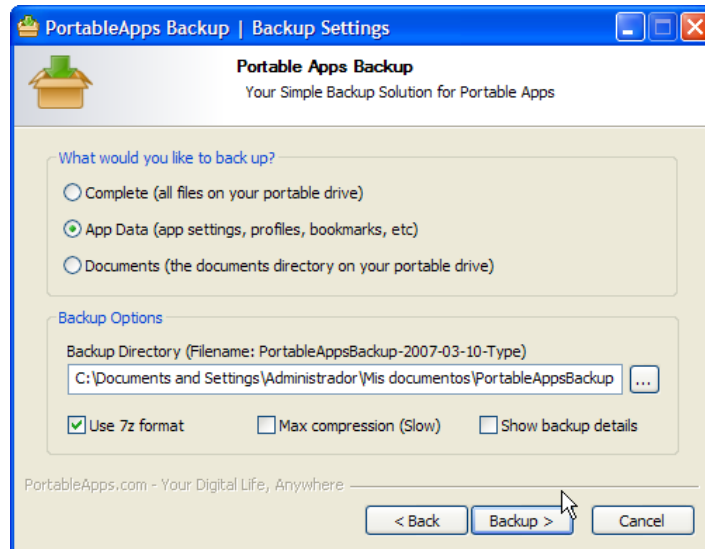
PortableApps Backup | Backup Settings

Portable Apps Backup
Your Simple Backup Solution for Portable Apps

What would you like to back up?

Complete (all files on your portable drive)

App Data (app settings, profiles, bookmarks, etc)

Documents (the documents directory on your portable drive)

Backup Options

Backup Directory (Filename: PortableAppsBackup-2007-03-10-Type)

C:\Documents and Settings\Administrador\Mis documentos\PortableAppsBackup

...

Use 7z format

Max compression (Slow)

Show backup details

PortableApps.com - Your Digital Life, Anywhere

< Back

Backup >

Cancel